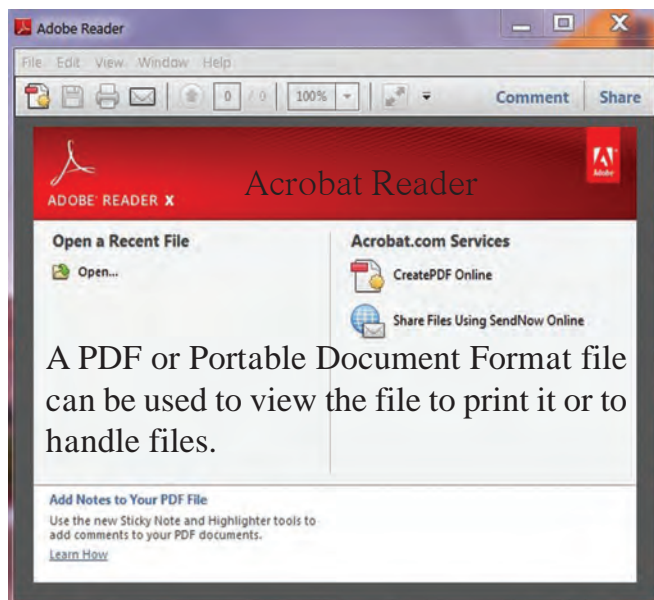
Adobe Reader

File Edit View Window Help

0 / 0 100%

Comment Share

ADOBE READER X

Acrobat Reader

Adobe

Open a Recent File

Open...

Acrobat.com Services

CreatePDF Online

Share Files Using SendNow Online

A PDF or Portable Document Format file can be used to view the file to print it or to handle files.

Add Notes to Your PDF File

Use the new Sticky Note and Highlighter tools to add comments to your PDF documents.

Learn How